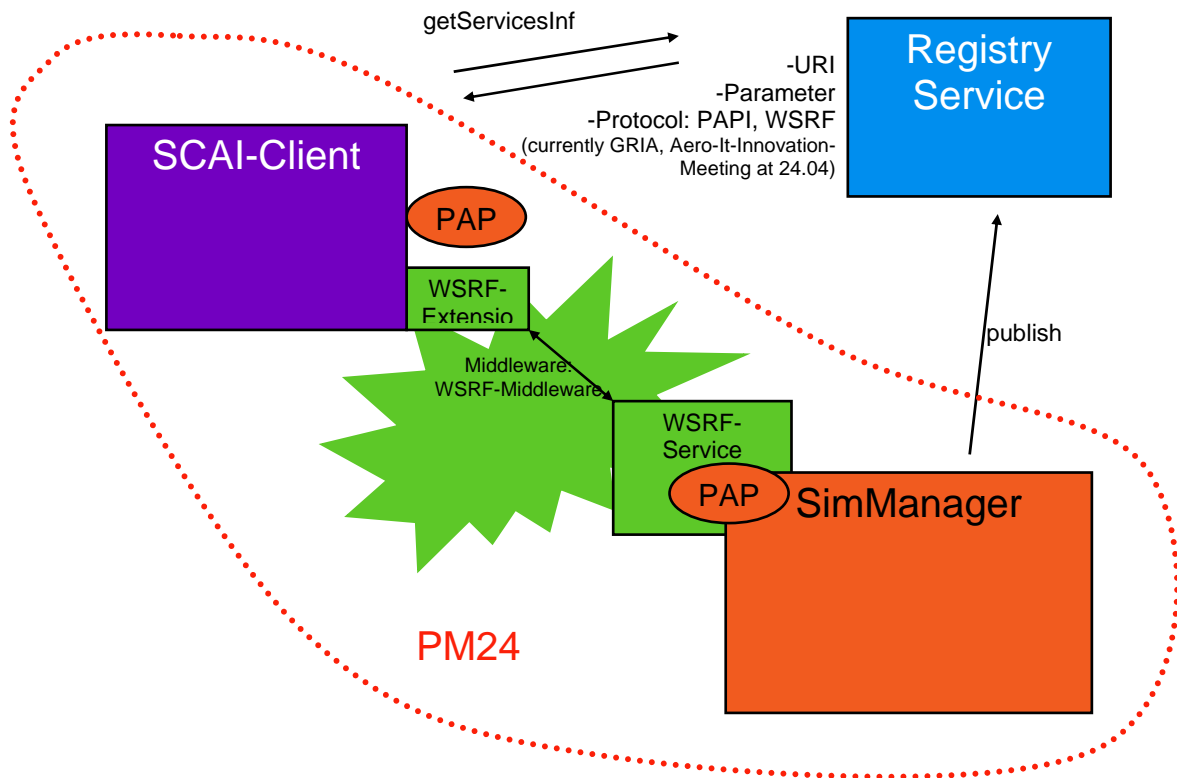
getServicesInf

Registry Service

-URI
-Parameter
-Protocol: PAPI, WSRF
(currently GRIA, Aero-It-Innovation-Meeting at 24.04)

SCAI-Client

PAP

WSRF-Extensio

publish

Middleware: WSRF-Middleware

WSRF-Service

PAP

SimManager

PM24